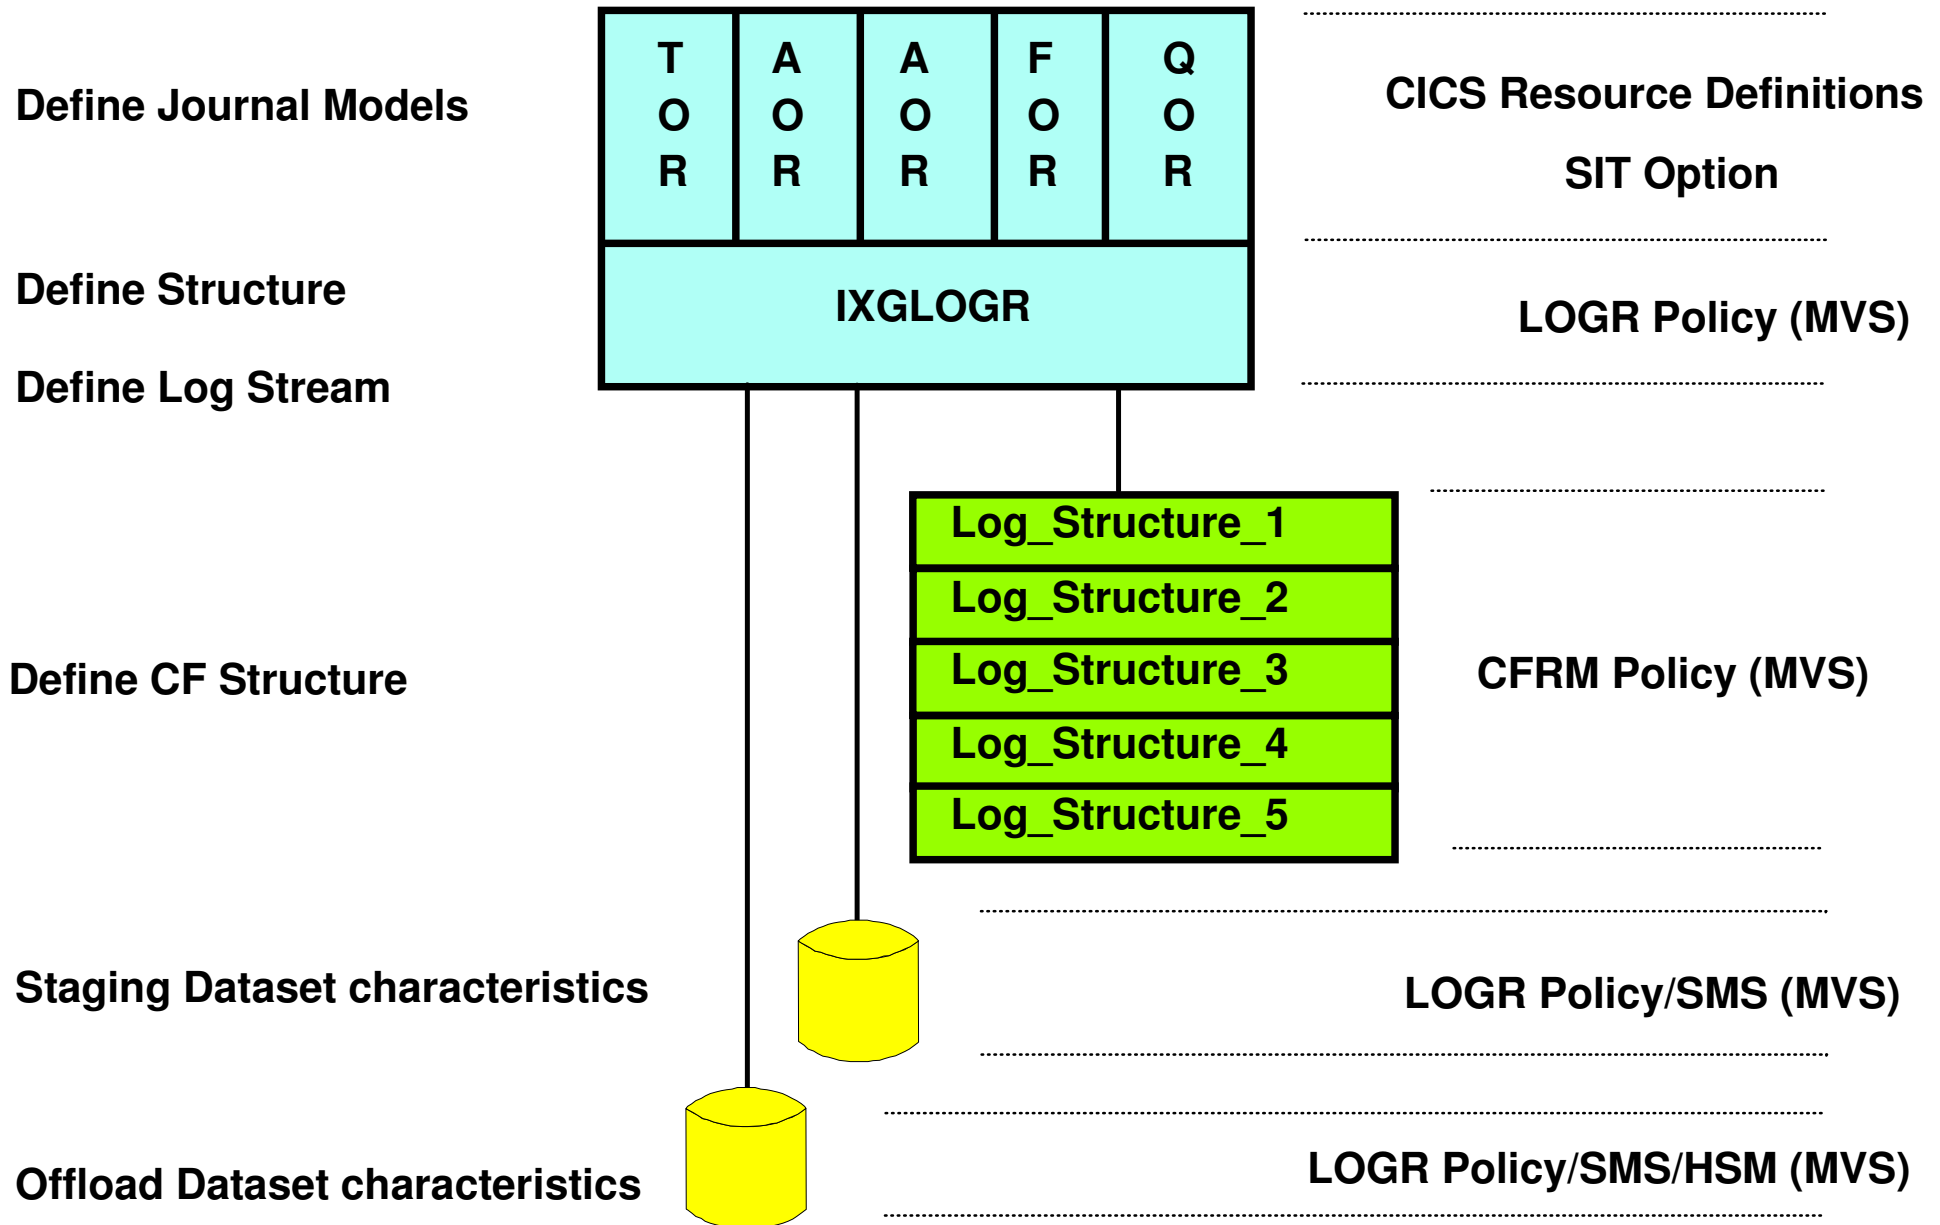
Define Journal Models

TOR
AOR
AOR
FOR
QOR

CICS Resource Definitions

SIT Option

Define Structure

IXGLOGR

LOGR Policy (MVS)

Define Log Stream

Log_Structure_1
Log_Structure_2
Log_Structure_3
Log_Structure_4
Log_Structure_5

Define CF Structure

CFRM Policy (MVS)

Staging Dataset characteristics

LOGR Policy/SMS (MVS)

Offload Dataset characteristics

LOGR Policy/SMS/HSM (MVS)